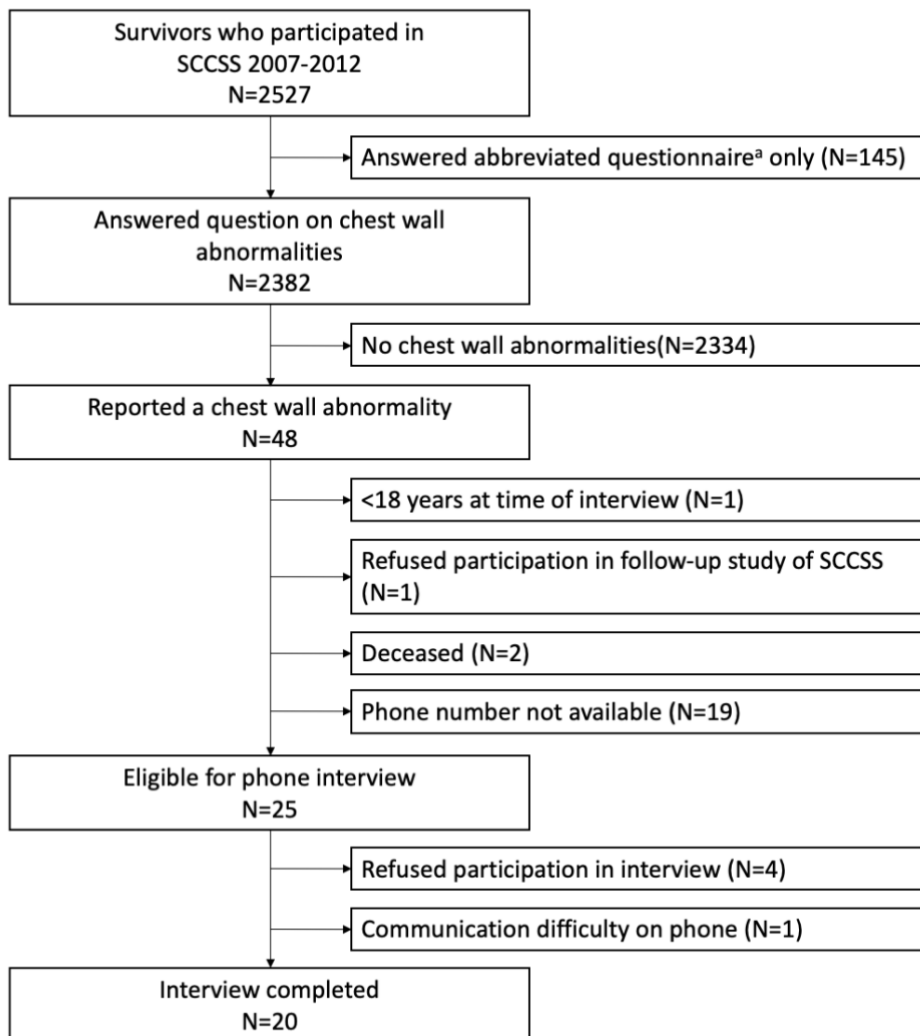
Survivors who participated in SCCSS 2007-2012
N=2527

Answered abbreviated questionnaire$^{a}$ only (N=145)

Answered question on chest wall abnormalities
N=2382

No chest wall abnormalities(N=2334)

Reported a chest wall abnormality
N=48

<18 years at time of interview (N=1)

Refused participation in follow-up study of SCCSS (N=1)

Deceased (N=2)

Phone number not available (N=19)

Eligible for phone interview
N=25

Refused participation in interview (N=4)

Communication difficulty on phone (N=1)

Interview completed
N=20